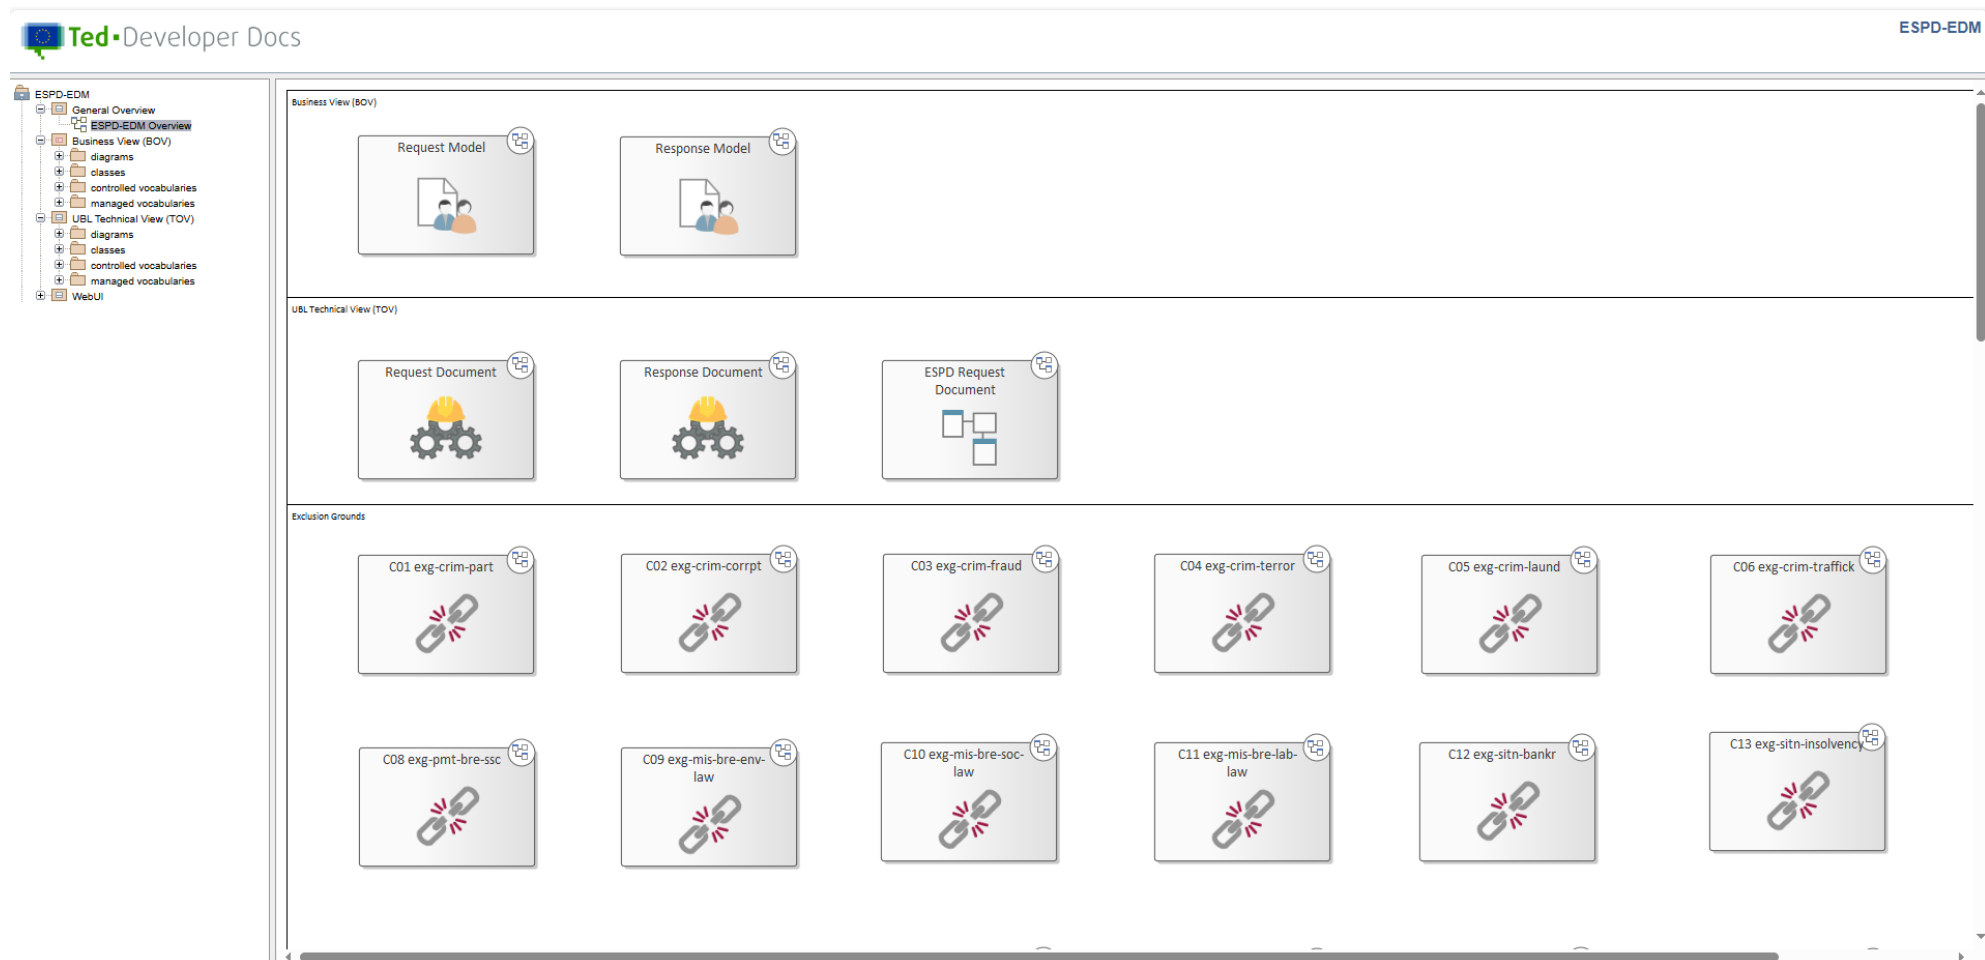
Ted Developer Docs

ESPD-EDM

ESPD-EDM
General Overview
ESPD-EDM Overview
Business View (BOV)
diagrams
classes
controlled vocabularies
managed vocabularies
UBL Technical View (TOV)
diagrams
classes
controlled vocabularies
managed vocabularies
WebUI

Business View (BOV)

Request Model

Response Model

UBL Technical View (TOV)

Request Document

Response Document

ESPD Request Document

Exclusion Grounds

C01 exg-crim-part

C02 exg-crim-corrpt

C03 exg-crim-fraud

C04 exg-crim-terror

C05 exg-crim-laund

C06 exg-crim-traffick

C08 exg-pmt-bre-ssc

C09 exg-mis-bre-env-law

C10 exg-mis-bre-soc-law

C11 exg-mis-bre-lab-law

C12 exg-sitn-bankr

C13 exg-sitn-insolvency